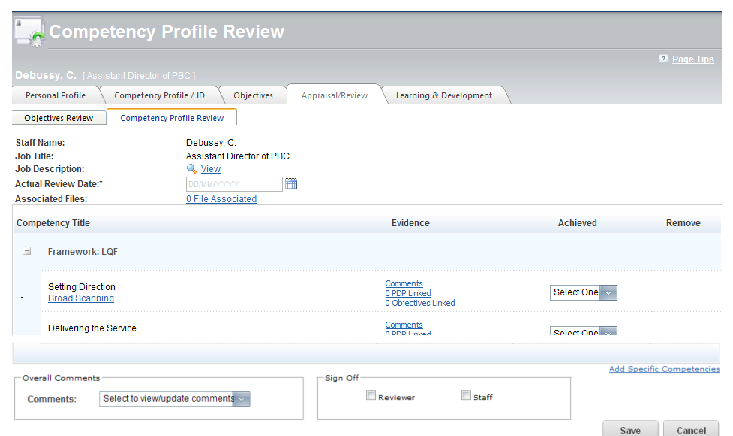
Competency Profile Review

Page Tips

Debussy, C. [ Assistant Director of PBC ]

Personal Profile | Competency Profile / JD | Objectives | Appraisal/Review | Learning & Development

Objectives Review | Competency Profile Review

Staff Name: Debussy, C.
Job Title: Assistant Director of PBC
Job Description: View
Actual Review Date:* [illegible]
Associated Files: 0 File Associated

| Competency Title | Evidence | Achieved | Remove |
|---|---|---|---|
| Framework: LQF | | | |
| Setting Direction<br>Broad Scanning | Comments<br>0 PDP Linked<br>0 Objectives Linked | Select One | |
| Delivering the Service | Comments<br>0 PDP Linked | Select One | |

Add Specific Competencies

Overall Comments
Comments: Select to view/update comments

Sign Off
Reviewer
Staff

Save Cancel